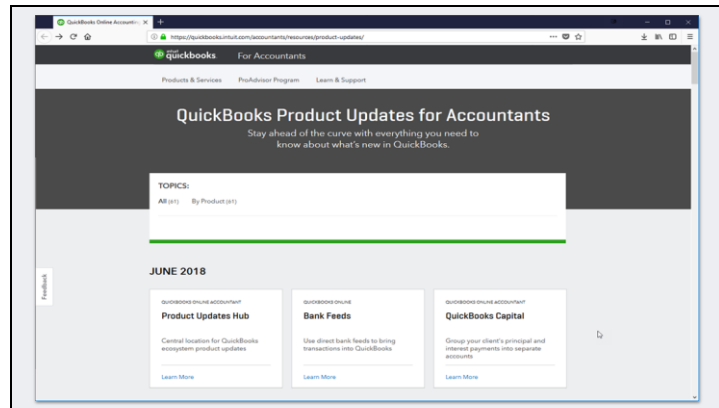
QuickBooks Online Accountin ×
+
https://quickbooks.intuit.com/accountants/resources/product-updates/

intuit quickbooks. For Accountants

Products & Services ProAdvisor Program Learn & Support

QuickBooks Product Updates for Accountants

Stay ahead of the curve with everything you need to know about what's new in QuickBooks.

TOPICS:

All (61) By Product (61)

Feedback

JUNE 2018

QUICKBOOKS ONLINE ACCOUNTANT
Product Updates Hub
Central location for QuickBooks ecosystem product updates
Learn More

QUICKBOOKS ONLINE
Bank Feeds
Use direct bank feeds to bring transactions into QuickBooks
Learn More

QUICKBOOKS ONLINE ACCOUNTANT
QuickBooks Capital
Group your client's principal and interest payments into separate accounts
Learn More